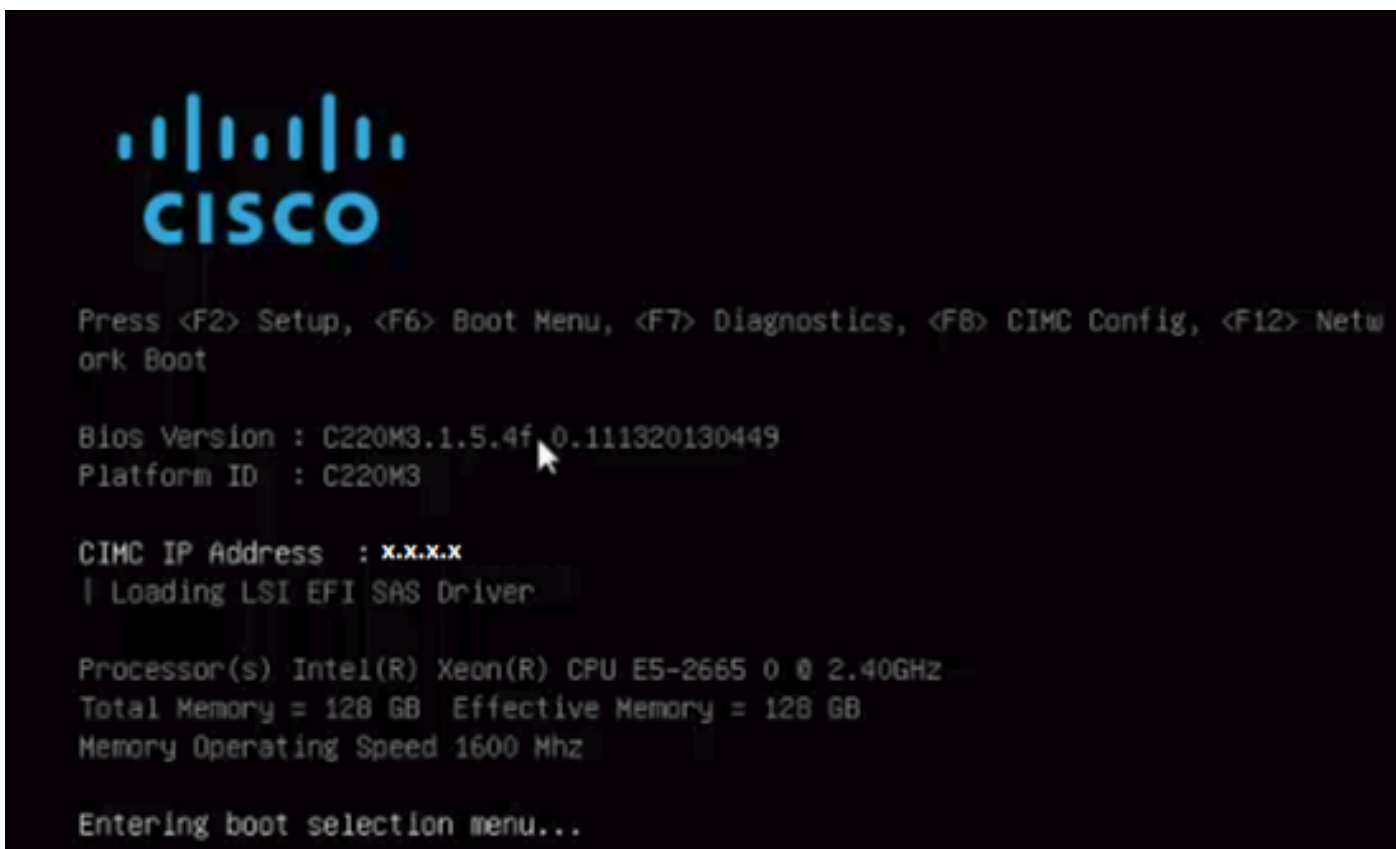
CISCO

Press <F2> Setup, <F6> Boot Menu, <F7> Diagnostics, <F8> CIMC Config, <F12> Network Boot

Bios Version : C220M3.1.5.4f.0.111320130449
Platform ID : C220M3

CIMC IP Address : x.x.x.x
| Loading LSI EFI SAS Driver

Processor(s) Intel(R) Xeon(R) CPU E5-2665 0 @ 2.40GHz
Total Memory = 128 GB Effective Memory = 128 GB
Memory Operating Speed 1600 Mhz

Entering boot selection menu...